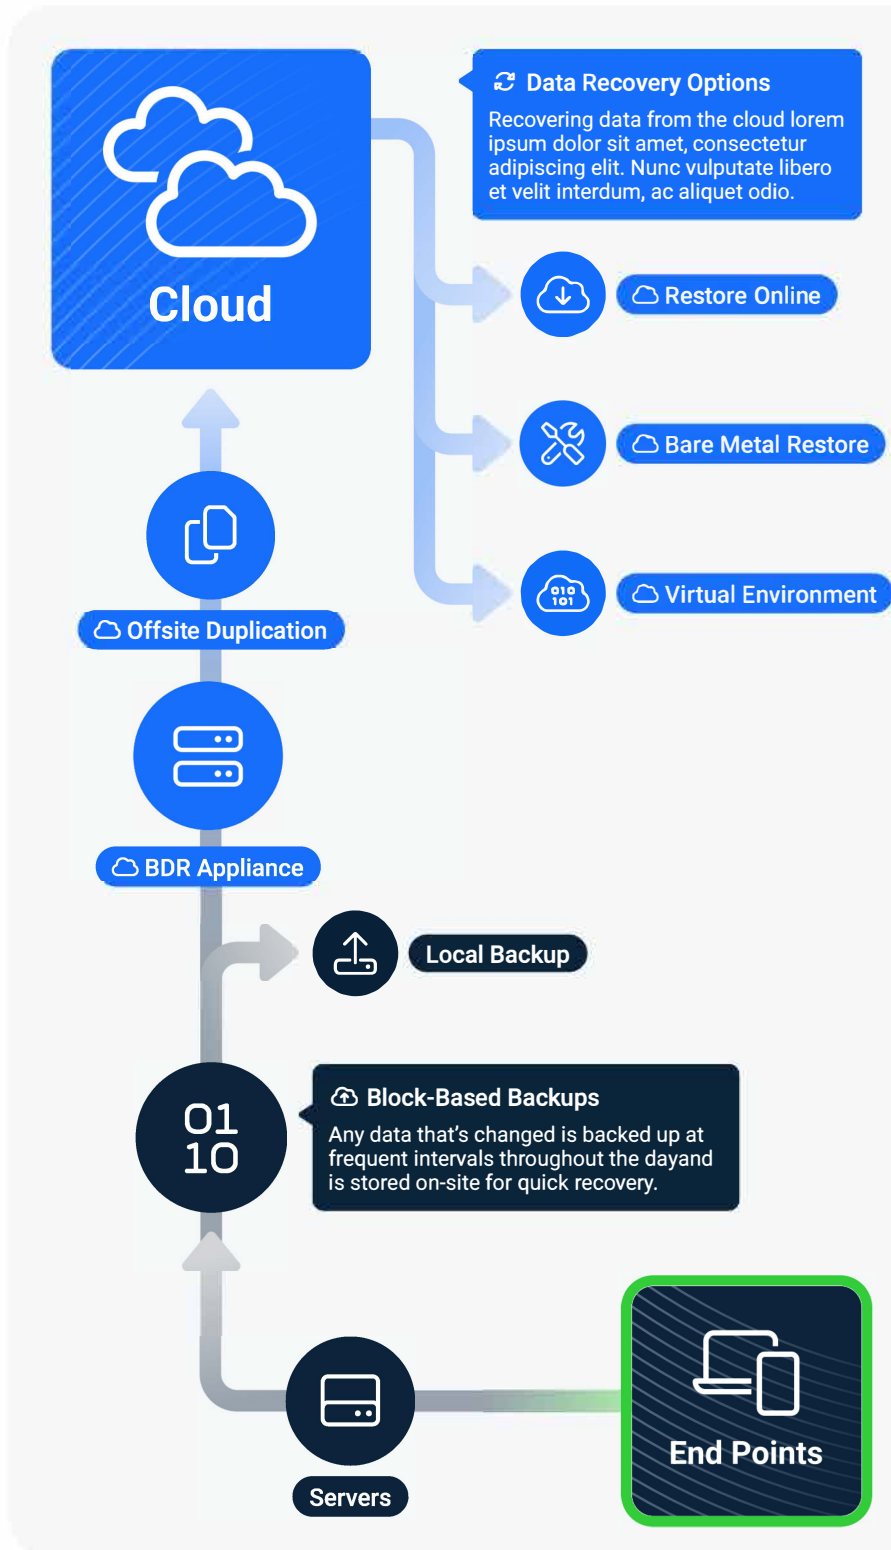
Cloud

Data Recovery Options
Recovering data from the cloud lorem ipsum dolor sit amet, consectetur adipiscing elit. Nunc vulputate libero et velit interdum, ac aliquet odio.

Restore Online

Bare Metal Restore

Virtual Environment

Offsite Duplication

BDR Appliance

Local Backup

01
10

Block-Based Backups
Any data that's changed is backed up at frequent intervals throughout the dayand is stored on-site for quick recovery.

Servers

End Points